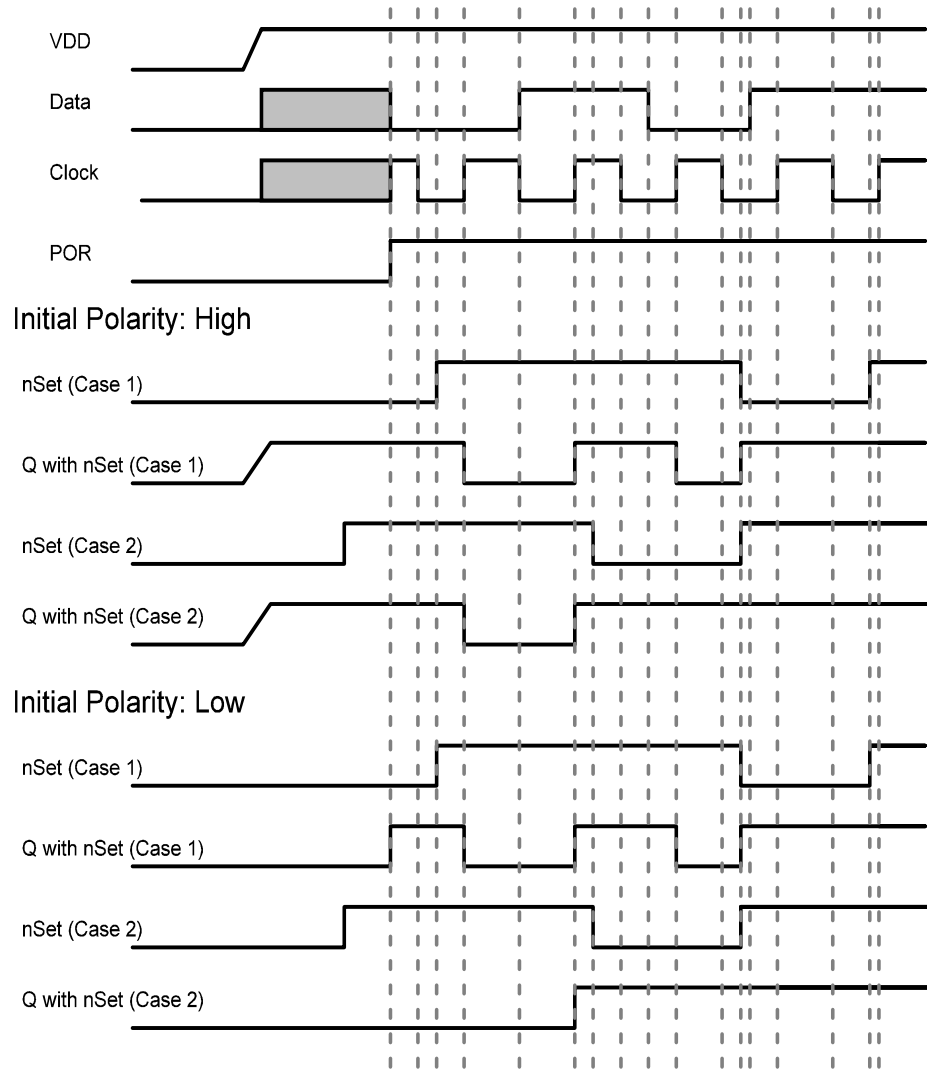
VDD

Data

Clock

POR

Initial Polarity: High

nSet (Case 1)

Q with nSet (Case 1)

nSet (Case 2)

Q with nSet (Case 2)

Initial Polarity: Low

nSet (Case 1)

Q with nSet (Case 1)

nSet (Case 2)

Q with nSet (Case 2)